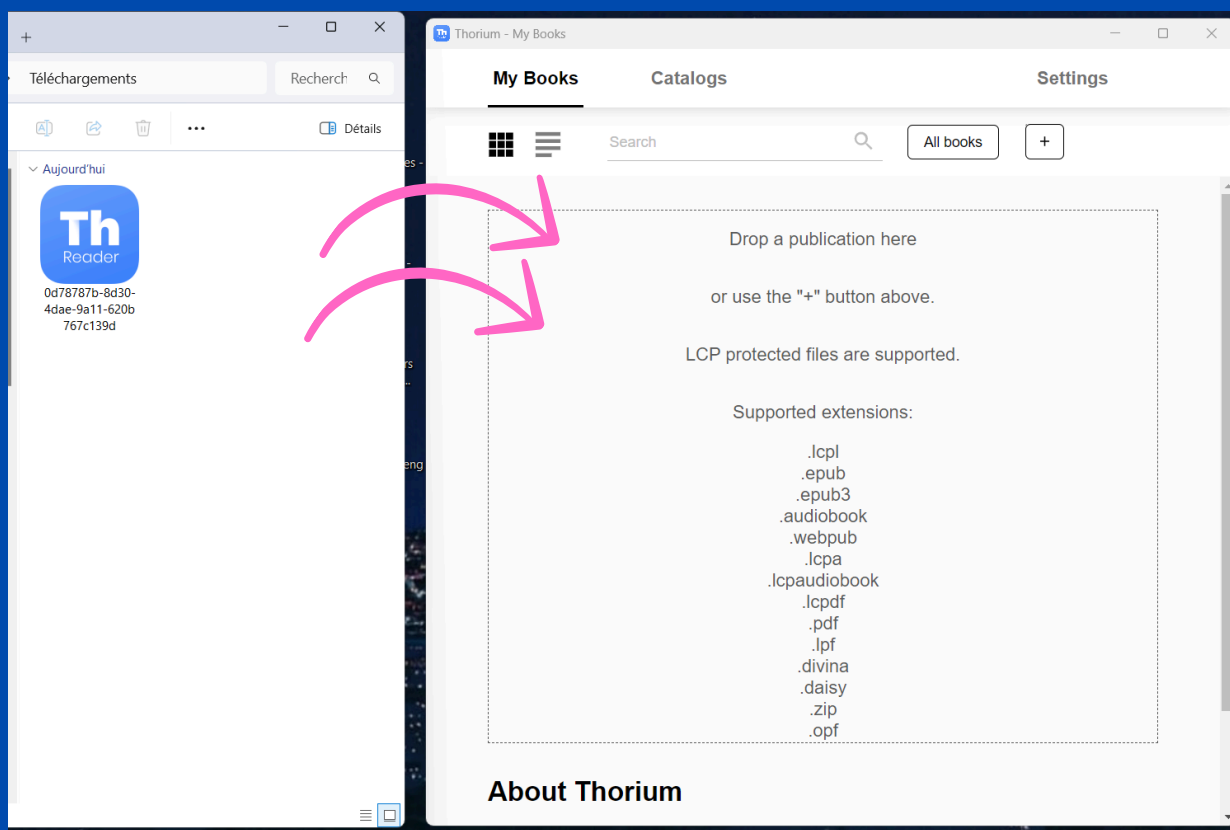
+

Téléchargements

Recherch

Détails

Aujourd'hui

Th
Reader

0d78787b-8d30-4dae-9a11-620b767c139d

Thorium - My Books

My Books

Catalogs

Settings

Search

All books

+

Drop a publication here

or use the "+" button above.

LCP protected files are supported.

Supported extensions:

.lcpl
.epub
.epub3
.audiobook
.webpub
.lcpa
.lcpaudiobook
.lcpdf
.pdf
.lpf
.divina
.daisy
.zip
.opf

About Thorium